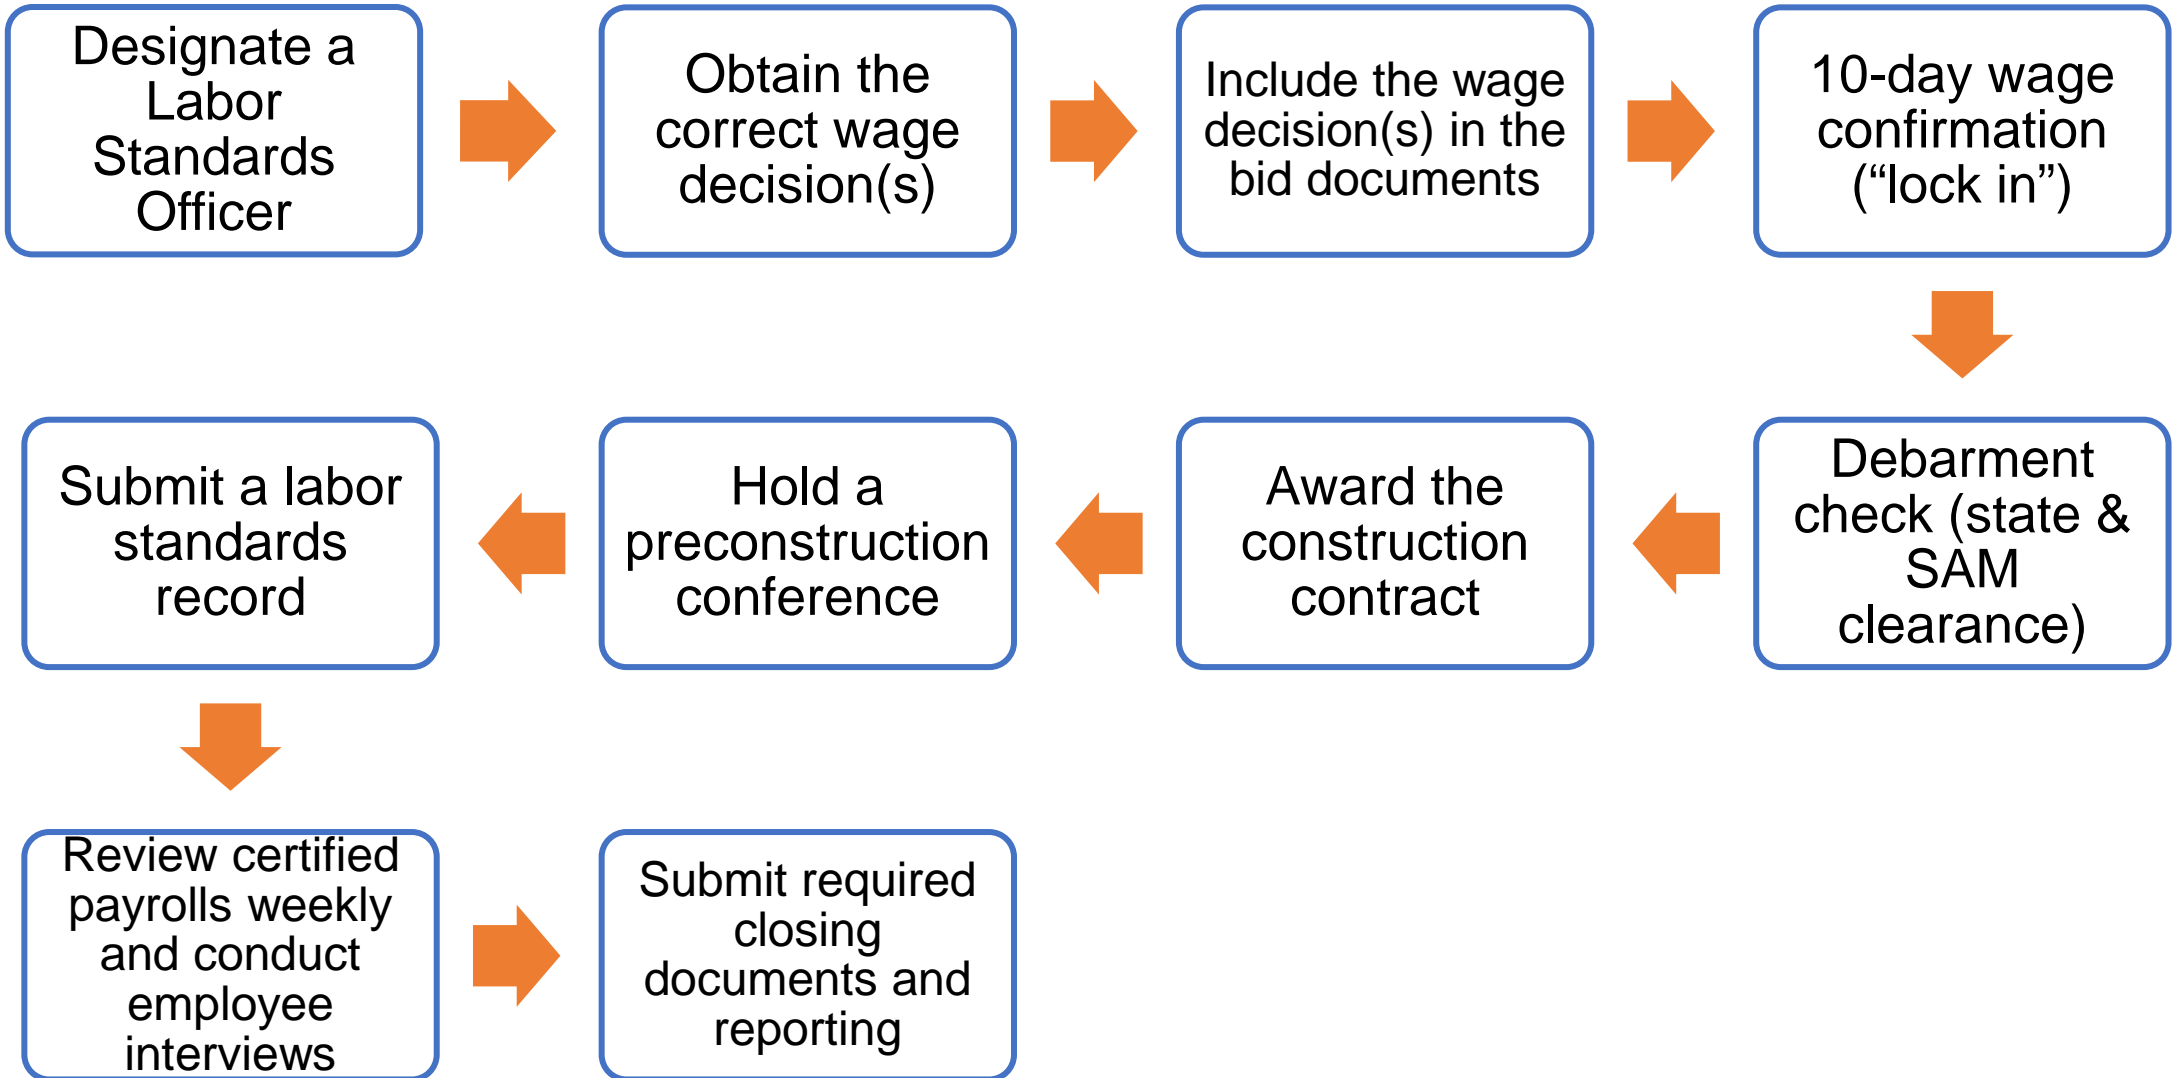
Designate a Labor Standards Officer

Obtain the correct wage decision(s)

Include the wage decision(s) in the bid documents

10-day wage confirmation (“lock in”)

Debarment check (state & SAM clearance)

Award the construction contract

Hold a preconstruction conference

Submit a labor standards record

Review certified payrolls weekly and conduct employee interviews

Submit required closing documents and reporting